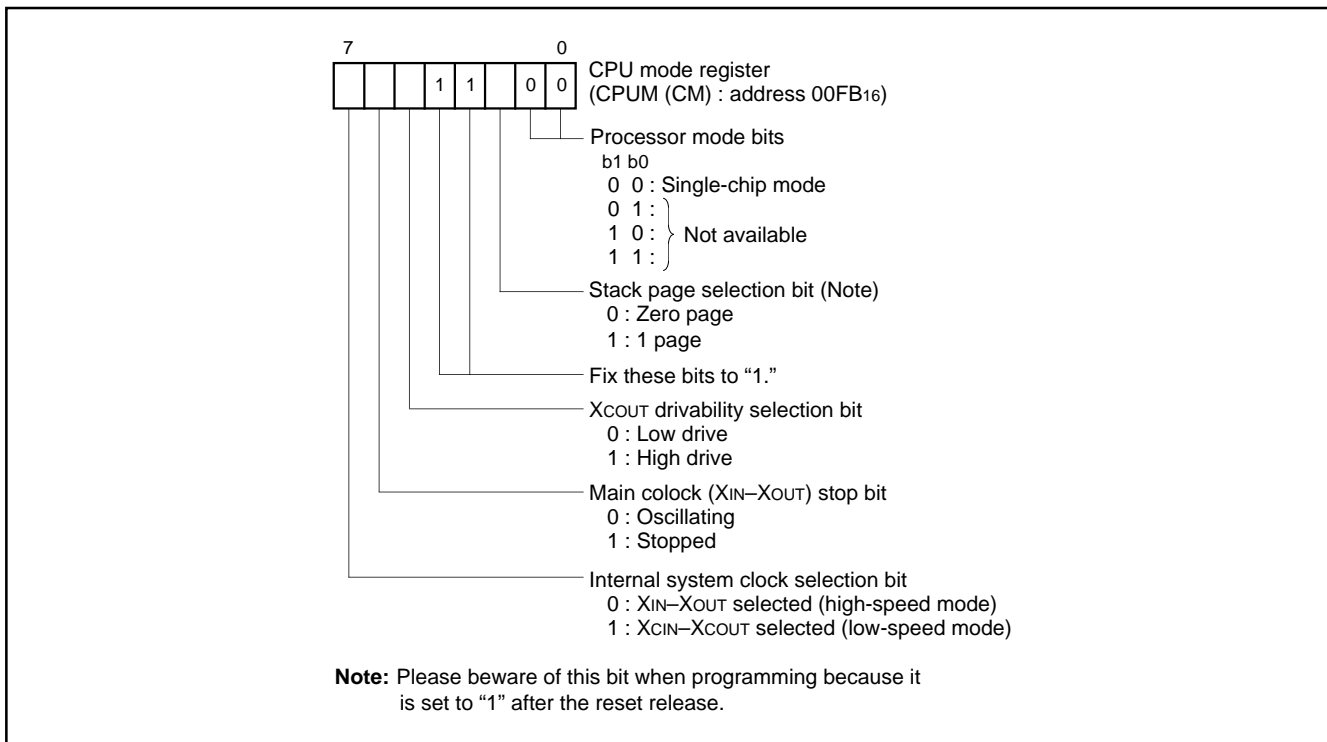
7 0

| | | | 1 | 1 | | 0 | 0 |
|---|---|---|---|---|---|---|---|

CPU mode register (CPUM (CM) : address 00FB$_{16}$)

Processor mode bits
b1 b0
0 0 : Single-chip mode
0 1 :
1 0 : Not available
1 1 :

Stack page selection bit (Note)
0 : Zero page
1 : 1 page

Fix these bits to “1.”

XCOUT drivability selection bit
0 : Low drive
1 : High drive

Main colock (XIN–XOUT) stop bit
0 : Oscillating
1 : Stopped

Internal system clock selection bit
0 : XIN–XOUT selected (high-speed mode)
1 : XCIN–XCOUT selected (low-speed mode)

Note: Please beware of this bit when programming because it is set to “1” after the reset release.